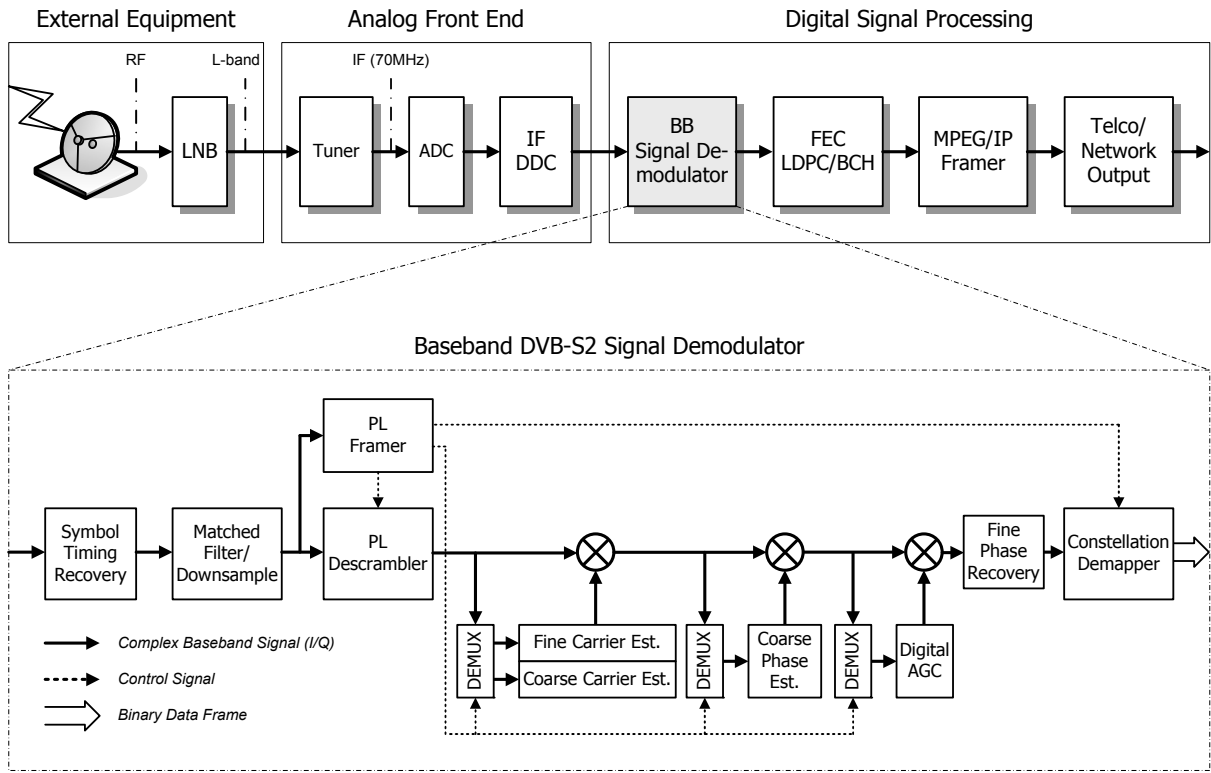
External Equipment

RF

L-band

LNB

Analog Front End

IF (70MHz)

Tuner

ADC

IF DDC

Digital Signal Processing

BB Signal Demodulator

FEC LDPC/BCH

MPEG/IP Framer

Telco/ Network Output

Baseband DVB-S2 Signal Demodulator

PL Framer

Symbol Timing Recovery

Matched Filter/ Downsample

PL Descrambler

Fine Phase Recovery

Constellation Demapper

DEMUX

Fine Carrier Est.

Coarse Carrier Est.

DEMUX

Coarse Phase Est.

DEMUX

Digital AGC

Complex Baseband Signal (I/Q)

Control Signal

Binary Data Frame